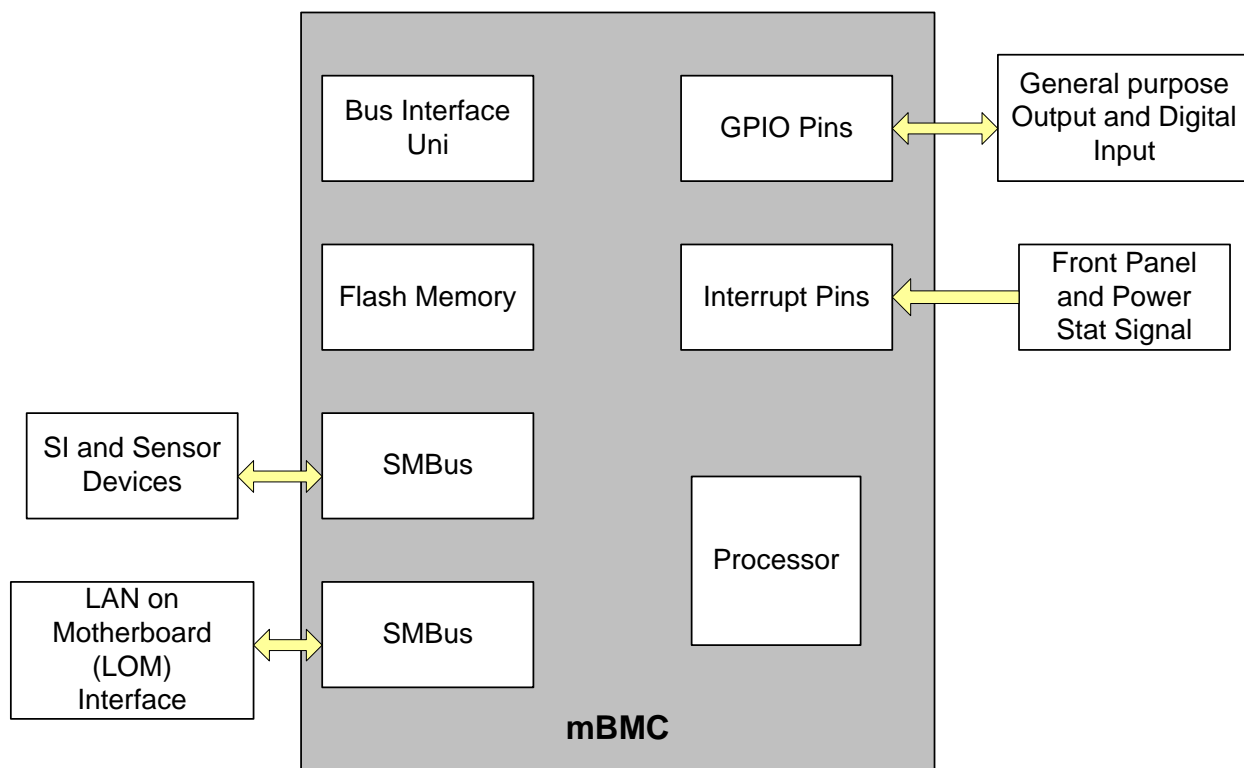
Bus Interface Uni

GPIO Pins

General purpose Output and Digital Input

Flash Memory

Interrupt Pins

Front Panel and Power Stat Signal

SI and Sensor Devices

SMBus

Processor

LAN on Motherboard (LOM) Interface

SMBus

mBMC